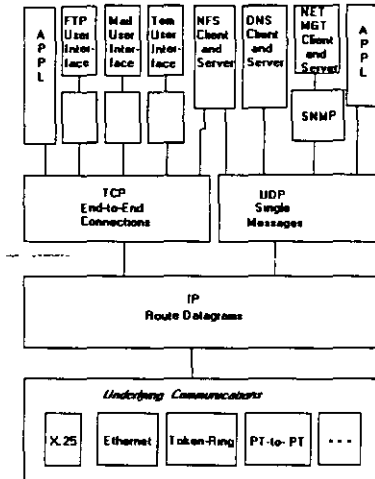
A
P
P
L

FTP User Interface

Mail User Interface

Tem User Interface

NFS Client and Server

DNS Client and Server

NET MGT Client and Server

A
P
P
L

SNMP

TCP
End-to-End Connections

UDP
Single Messages

IP
Route Datagrams

Underlying Communications

X.25

Ethernet

Token-Ring

PT-to-PT

...